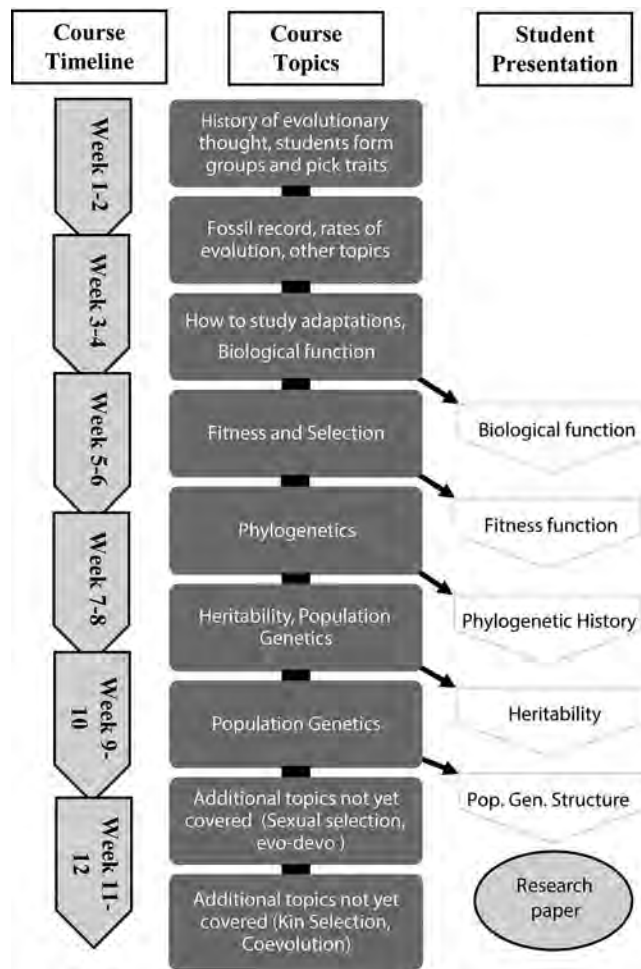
Course Timeline

Course Topics

Student Presentation

Week 1-2

Week 3-4

Week 5-6

Week 7-8

Week 9-10

Week 11-12

History of evolutionary thought, students form groups and pick traits

Fossil record, rates of evolution, other topics

How to study adaptations, Biological function

Fitness and Selection

Phylogenetics

Heritability, Population Genetics

Population Genetics

Additional topics not yet covered (Sexual selection, evo-devo )

Additional topics not yet covered (Kin Selection, Coevolution)

Biological function

Fitness function

Phylogenetic History

Heritability

Pop. Gen. Structure

Research paper